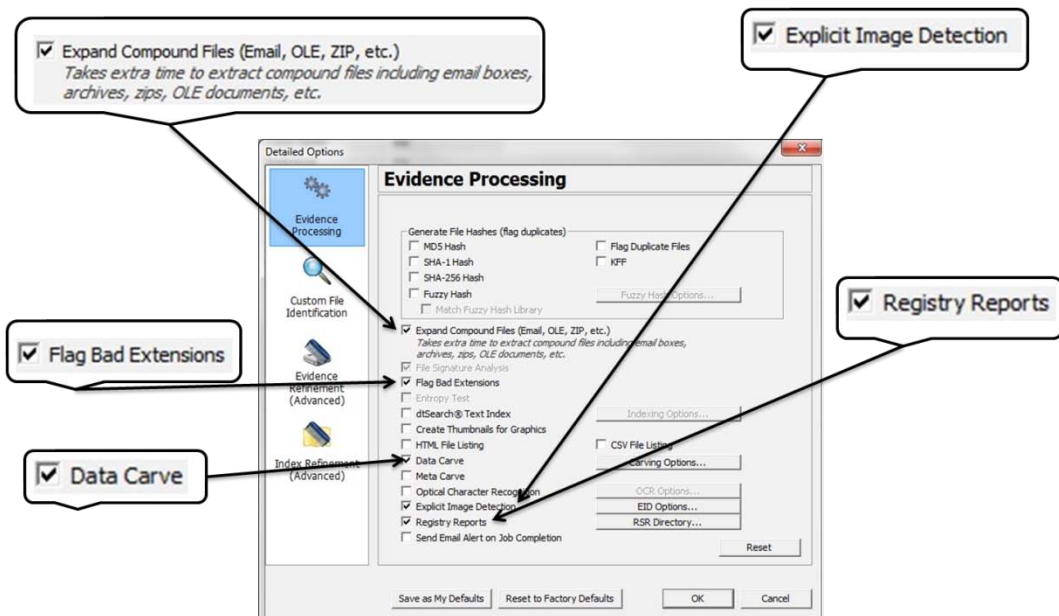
☑ Expand Compound Files (Email, OLE, ZIP, etc.)
*Takes extra time to extract compound files including email boxes, archives, zips, OLE documents, etc.*

☑ Explicit Image Detection

Detailed Options

Evidence Processing

Custom File Identification

Evidence Refinement (Advanced)

Index Refinement (Advanced)

Evidence Processing

Generate File Hashes (flag duplicates)
☐ MD5 Hash
☐ SHA-1 Hash
☐ SHA-256 Hash
☐ Fuzzy Hash
☐ Match Fuzzy Hash Library
☐ Flag Duplicate Files
☐ KFF
Fuzzy Hash Options...

☑ Expand Compound Files (Email, OLE, ZIP, etc.)
*Takes extra time to extract compound files including email boxes, archives, zips, OLE documents, etc.*
☑ File Signature Analysis
☑ Flag Bad Extensions
☐ Entropy Test
☐ dtSearch® Text Index
Indexing Options...
☐ Create Thumbnails for Graphics
☐ HTML File Listing
☐ CSV File Listing
☑ Data Carve
Carving Options...
☐ Meta Carve
☐ Optical Character Recognition
OCR Options...
☑ Explicit Image Detection
EID Options...
☑ Registry Reports
RSR Directory...
☐ Send Email Alert on Job Completion
Reset

Save as My Defaults
Reset to Factory Defaults
OK
Cancel

☑ Registry Reports

☑ Flag Bad Extensions

☑ Data Carve